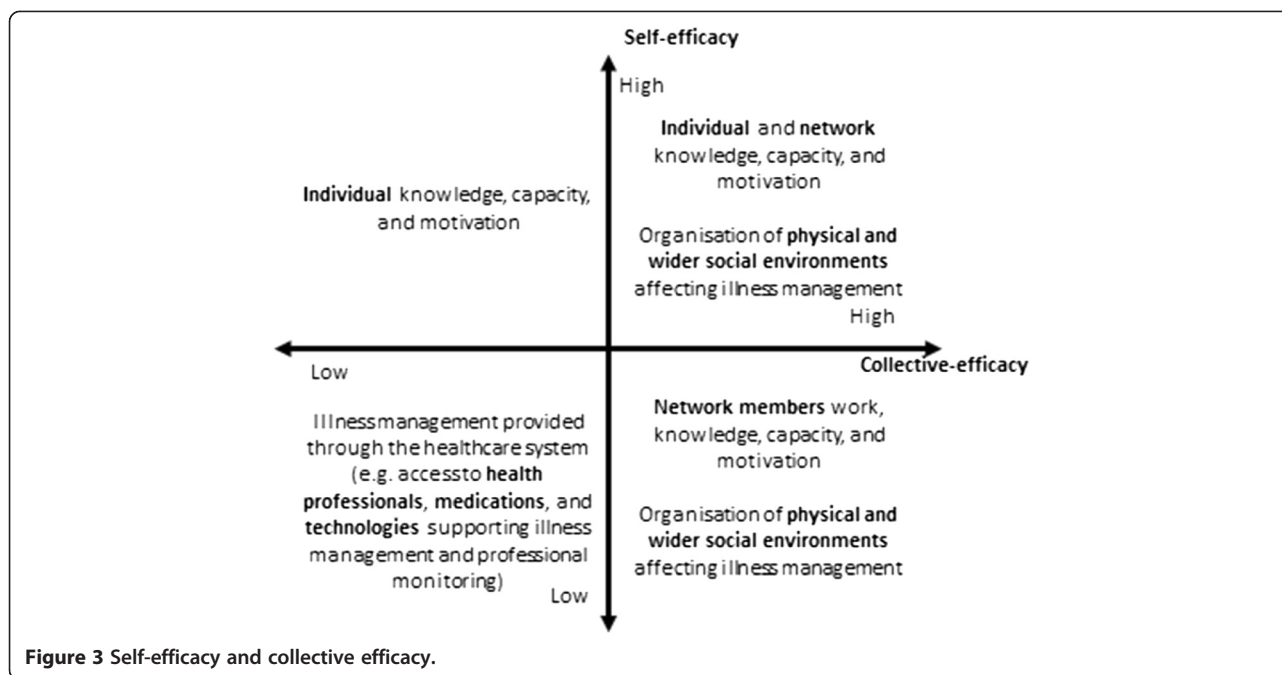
Self-efficacy

High

Individual and network knowledge, capacity, and motivation

Organisation of physical and wider social environments affecting illness management

High

Individual knowledge, capacity, and motivation

Collective-efficacy

Low

Illness management provided through the healthcare system (e.g. access to health professionals, medications, and technologies supporting illness management and professional monitoring)

Network members work, knowledge, capacity, and motivation

Organisation of physical and wider social environments affecting illness management

Low

Figure 3 Self-efficacy and collective efficacy.